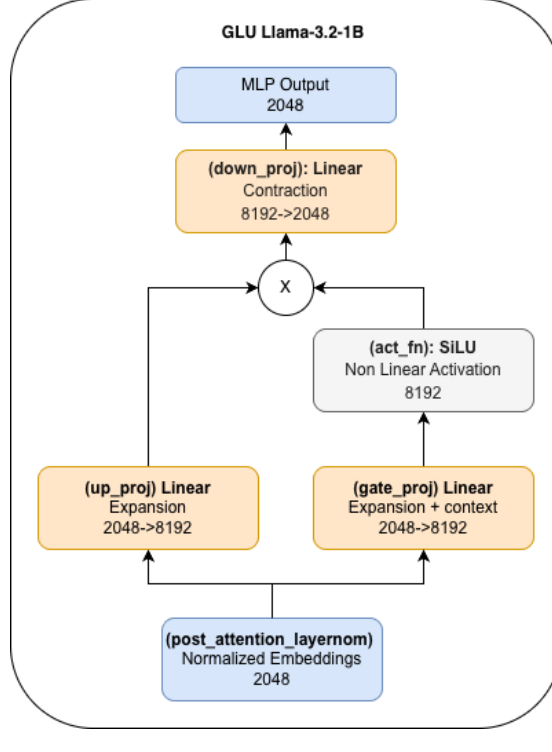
GLU Llama-3.2-1B

MLP Output
2048

(down_proj): Linear
Contraction
8192->2048

X

(act_fn): SiLU
Non Linear Activation
8192

(up_proj) Linear
Expansion
2048->8192

(gate_proj) Linear
Expansion + context
2048->8192

(post_attention_layernom)
Normalized Embeddings
2048